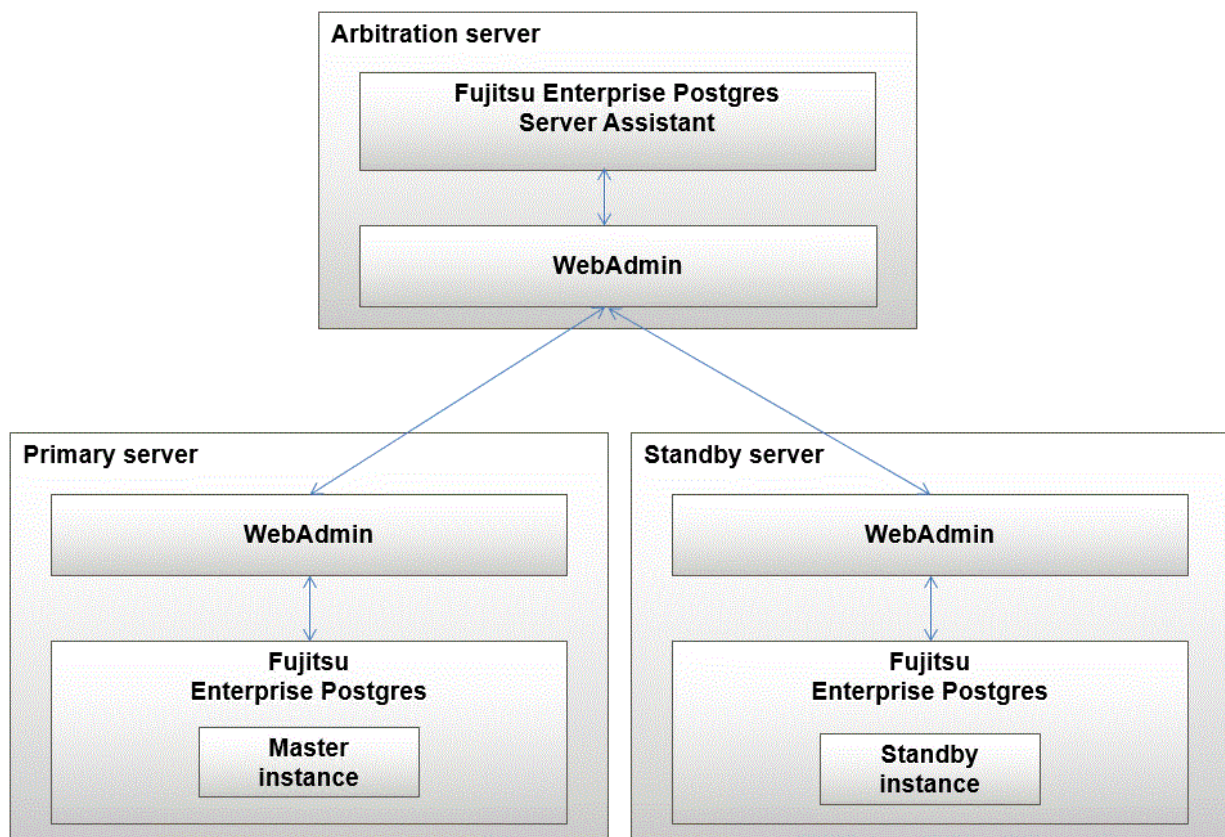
Arbitration server

Fujitsu Enterprise Postgres Server Assistant

WebAdmin

Primary server

WebAdmin

Fujitsu Enterprise Postgres

Master instance

Standby server

WebAdmin

Fujitsu Enterprise Postgres

Standby instance